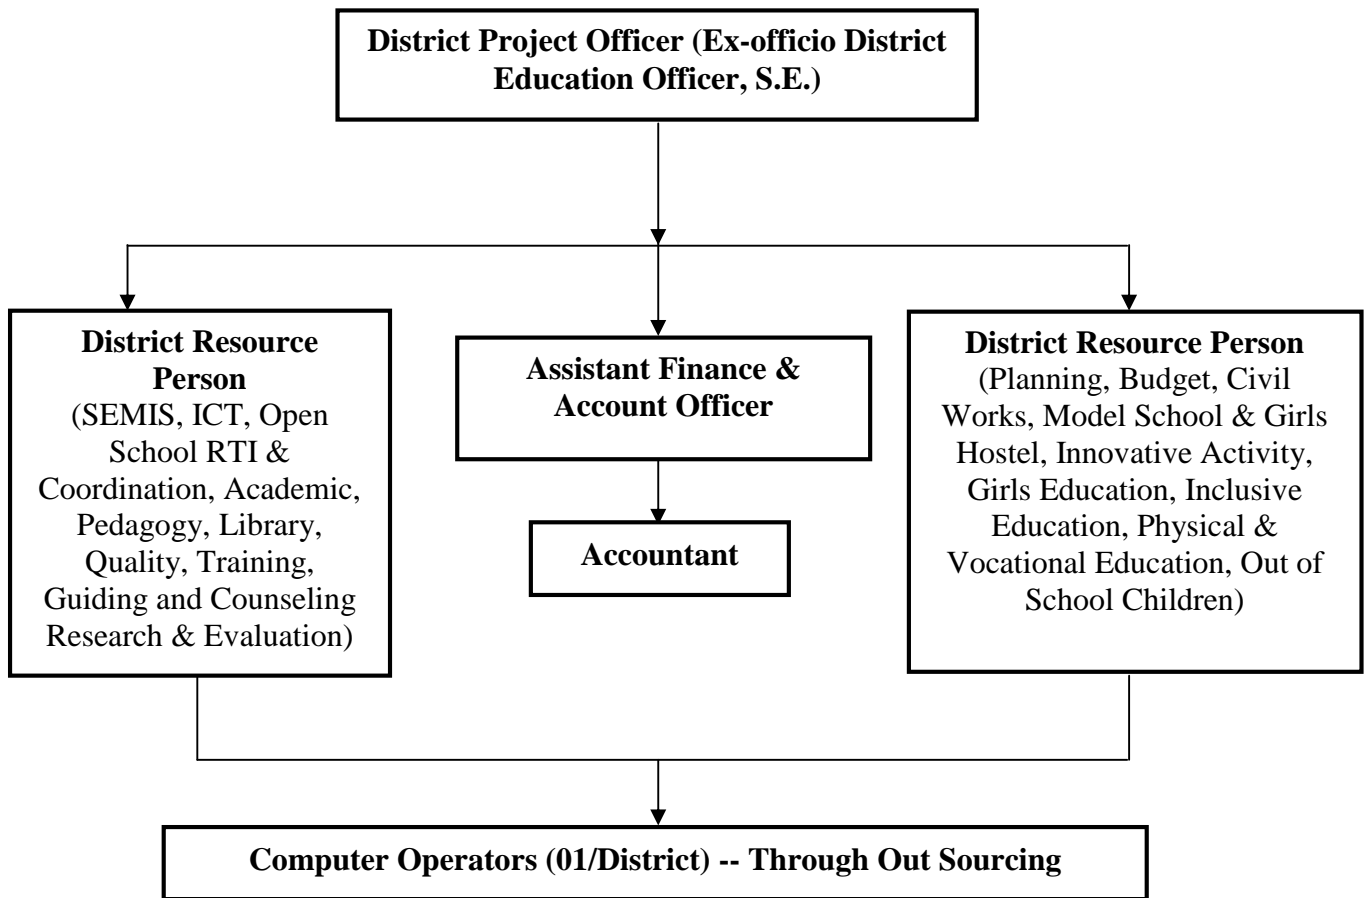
District Project Officer (Ex-officio District Education Officer, S.E.)

District Resource Person
(SEMIS, ICT, Open School RTI & Coordination, Academic, Pedagogy, Library, Quality, Training, Guiding and Counseling Research & Evaluation)

Assistant Finance & Account Officer

Accountant

District Resource Person
(Planning, Budget, Civil Works, Model School & Girls Hostel, Innovative Activity, Girls Education, Inclusive Education, Physical & Vocational Education, Out of School Children)

Computer Operators (01/District) -- Through Out Sourcing